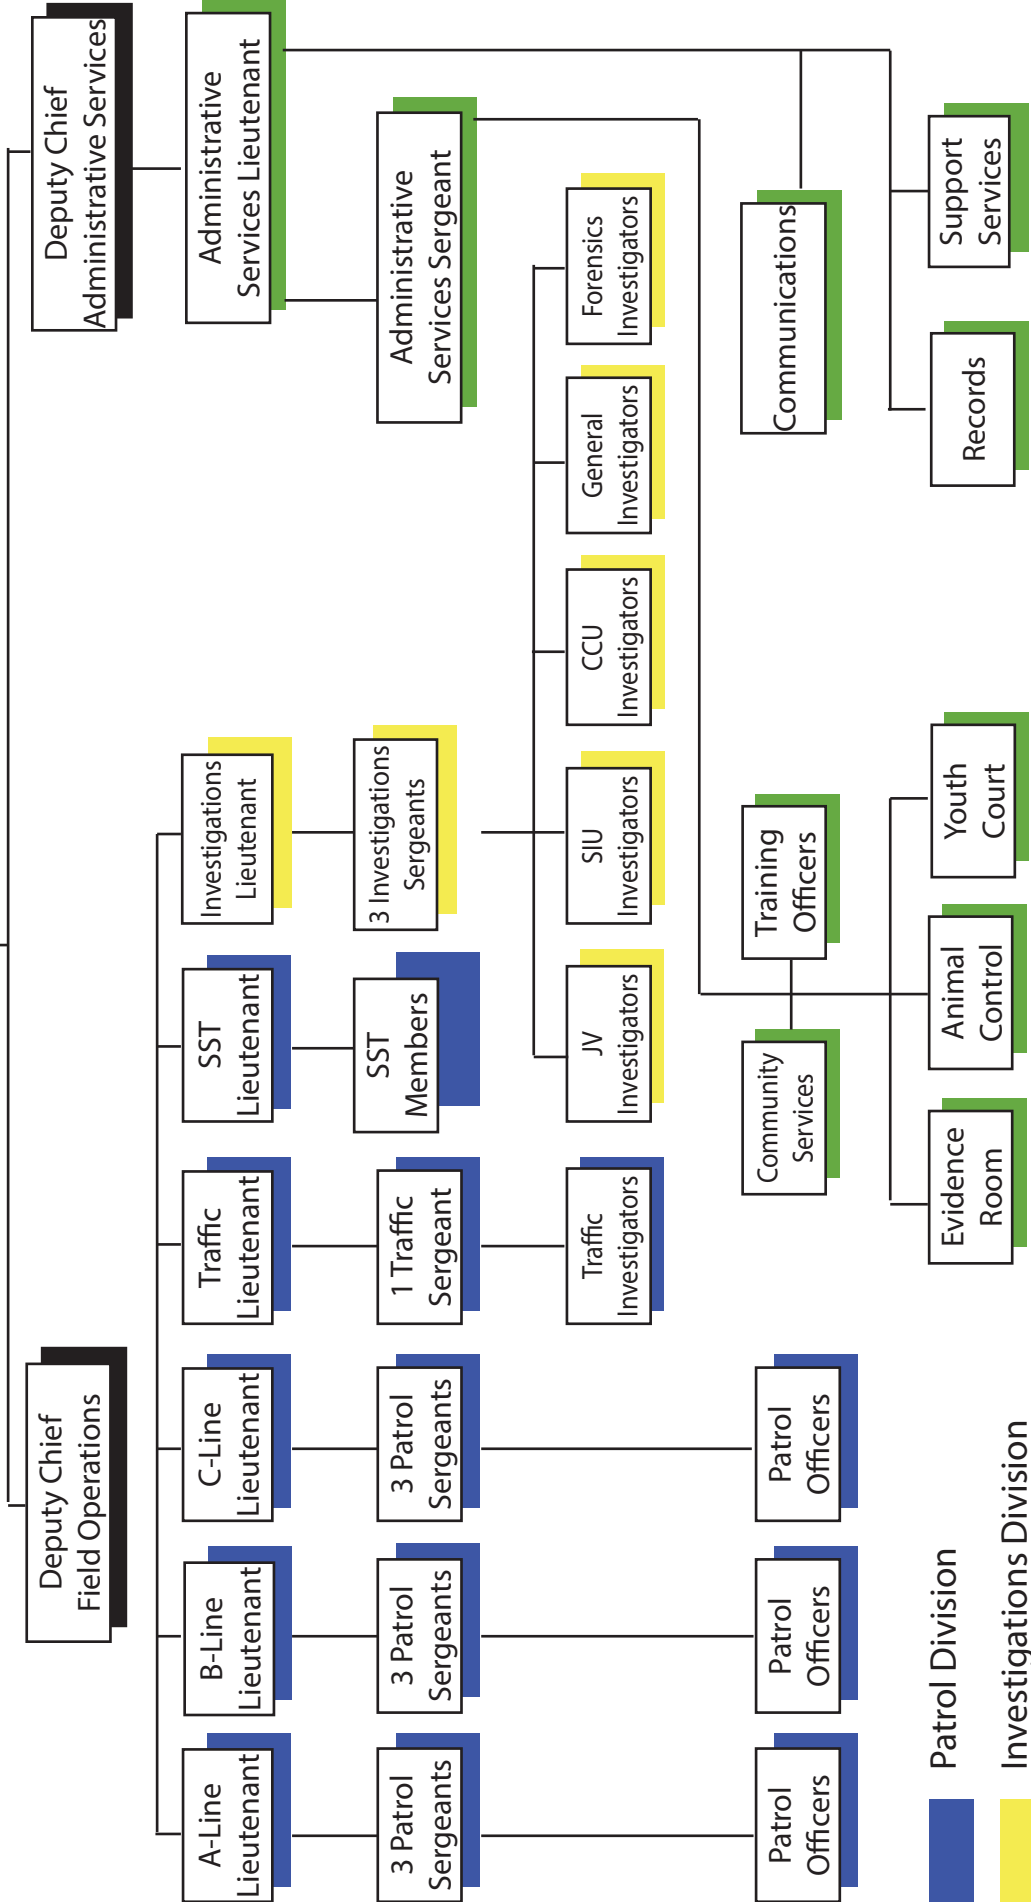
Deputy Chief Administrative Services

Administrative Services Lieutenant

Administrative Services Sergeant

Support Services

Records

Communications

Forensics Investigators

General Investigators

CCU Investigators

SIU Investigators

JV Investigators

Investigations Lieutenant

3 Investigations Sergeants

SST Lieutenant

SST Members

Traffic Lieutenant

1 Traffic Sergeant

Traffic Investigators

Training Officers

Community Services

Youth Court

Animal Control

Evidence Room

Deputy Chief Field Operations

C-Line Lieutenant

3 Patrol Sergeants

Patrol Officers

B-Line Lieutenant

3 Patrol Sergeants

Patrol Officers

A-Line Lieutenant

3 Patrol Sergeants

Patrol Officers

Patrol Division

Investigations Division